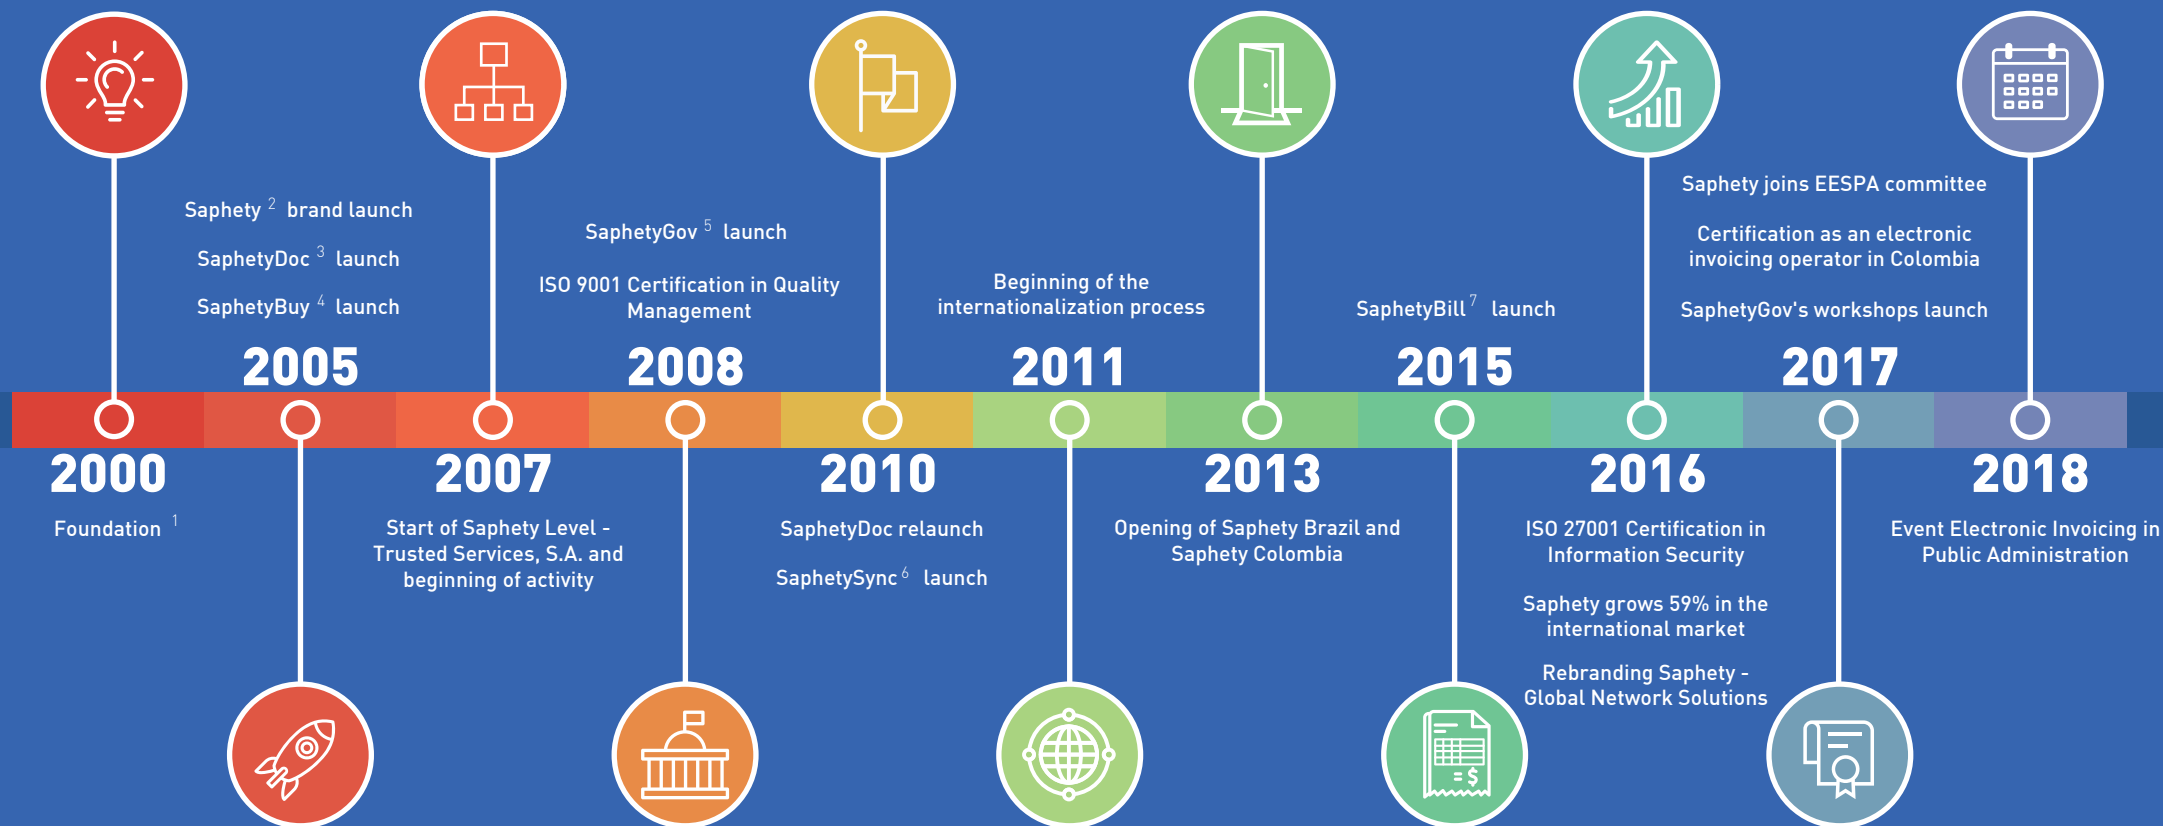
Saphety $^2$ brand launch

SaphetyDoc $^3$ launch

SaphetyBuy $^4$ launch

2005

SaphetyGov $^5$ launch

ISO 9001 Certification in Quality Management

2008

Beginning of the internationalization process

2011

SaphetyBill $^7$ launch

2015

Saphety joins EESPA committee

Certification as an electronic invoicing operator in Colombia

SaphetyGov's workshops launch

2017

2000

Foundation $^1$

2007

Start of Saphety Level - Trusted Services, S.A. and beginning of activity

2010

SaphetyDoc relaunch

SaphetySync $^6$ launch

2013

Opening of Saphety Brazil and Saphety Colombia

2016

ISO 27001 Certification in Information Security

Saphety grows 59% in the international market

Rebranding Saphety - Global Network Solutions

2018

Event Electronic Invoicing in Public Administration

$ 

$